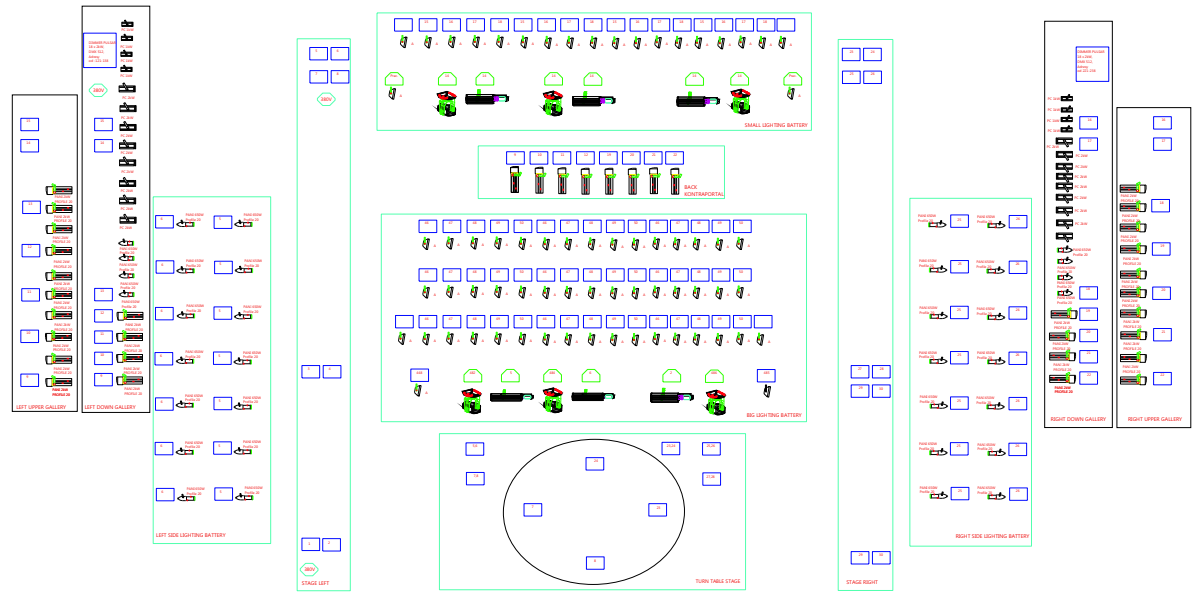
SMALL LIGHTING BATTERY

BACK KONTRAPORTAL

BIG LIGHTING BATTERY

TURN TABLE STAGE

LEFT UPPER GALLERY

LEFT DOWN GALLERY

LEFT SIDE LIGHTING BATTERY

STAGE LEFT

380V

380V

380V

STAGE RIGHT

RIGHT SIDE LIGHTING BATTERY

RIGHT DOWN GALLERY

RIGHT UPPER GALLERY

PAR64 2kW PROFILE 26

PAR64 2kW PROFILE 26

PAR64 2kW PROFILE 26